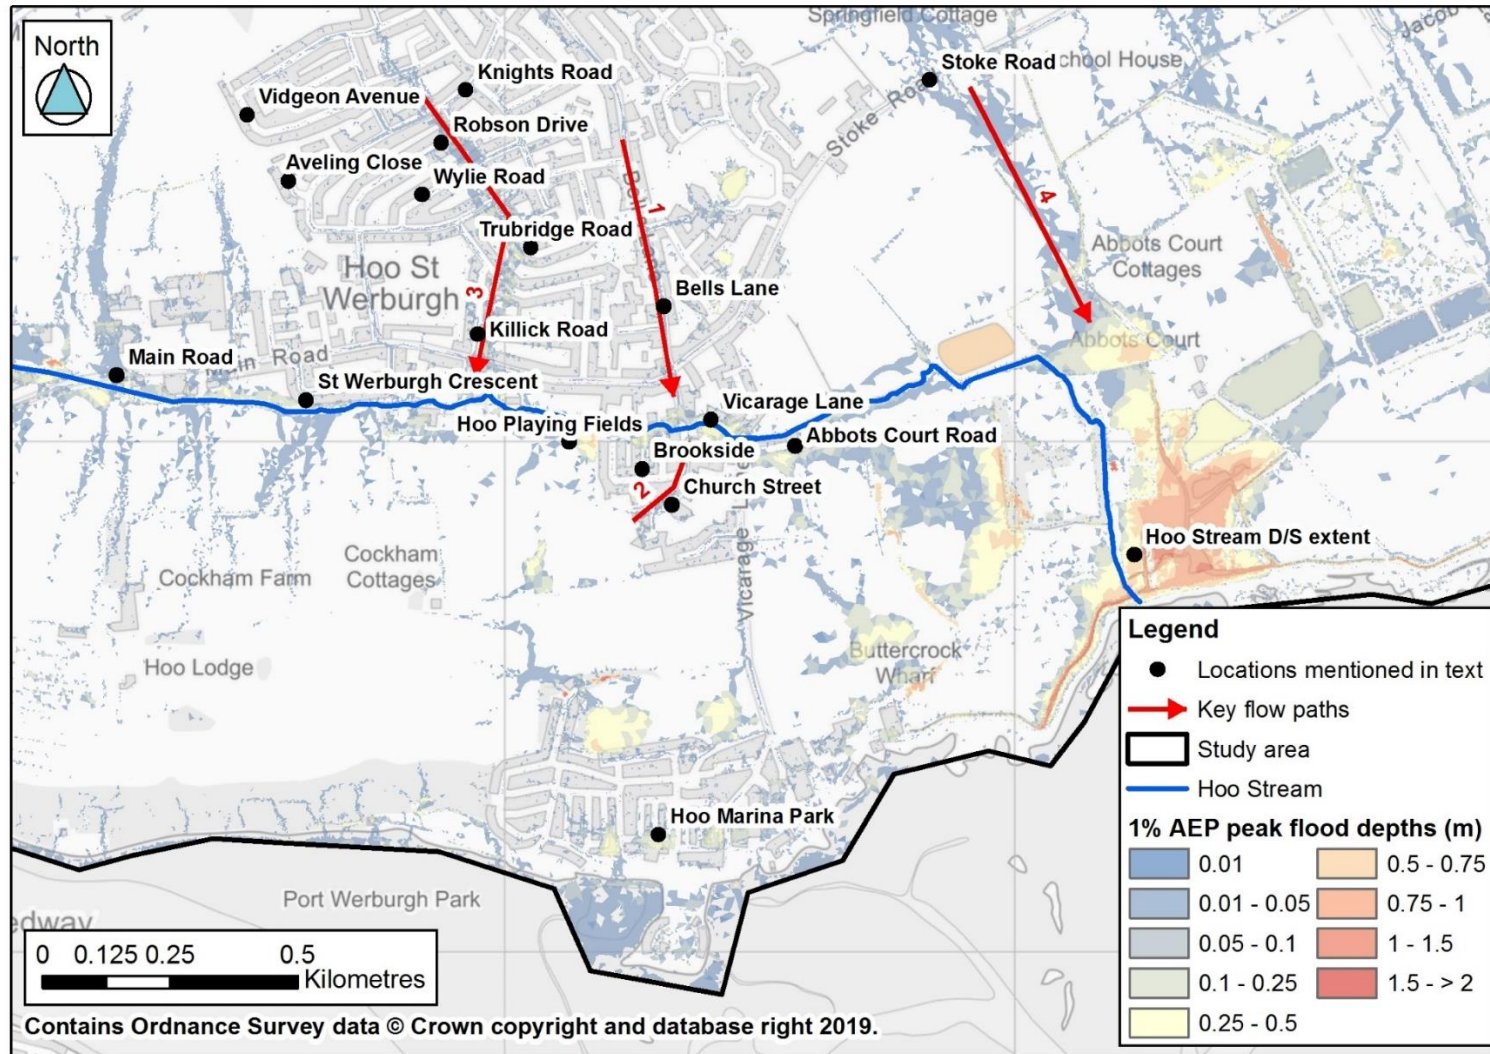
North

Springfield Cottage

Jacob

Stoke Road

School House

Stoke Road

Knights Road

Vidgeon Avenue

Robson Drive

Aveling Close

Wylie Road

Trubridge Road

1

4

Abbots Court Cottages

Hoo St Werburgh

3

Bells Lane

Killick Road

Abbots Court

Main Road

Main Road

St Werburgh Crescent

Vicarage Lane

Hoo Playing Fields

Abbots Court Road

Brookside

2

Church Street

Hoo Stream D/S extent

Cockham Cottages

Cockham Farm

Vicarage Lane

Hoo Lodge

Buttercrock Wharf

Hoo Marina Park

Port Werburgh Park

edway

0 0.125 0.25 0.5
Kilometres

Contains Ordnance Survey data © Crown copyright and database right 2019.

Legend
Locations mentioned in text
Key flow paths
Study area
Hoo Stream

1% AEP peak flood depths (m)

| | | | |
|---|---|---|---|
| | 0.01 | | 0.5 - 0.75 |
| | 0.01 - 0.05 | | 0.75 - 1 |
| | 0.05 - 0.1 | | 1 - 1.5 |
| | 0.1 - 0.25 | | 1.5 - > 2 |
| | 0.25 - 0.5 | | |